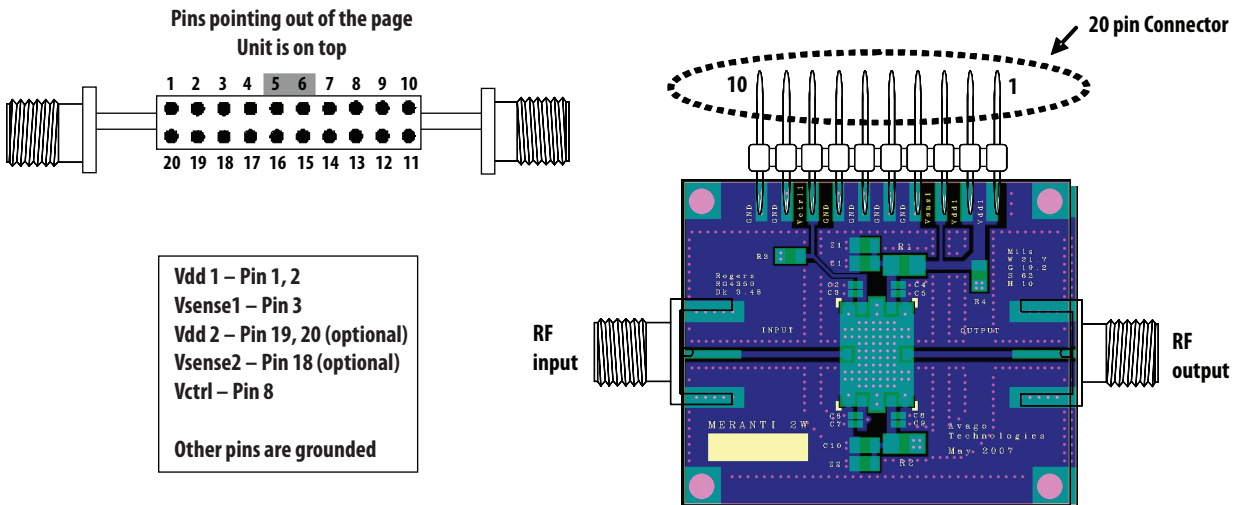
Pins pointing out of the page
Unit is on top

1 2 3 4 5 6 7 8 9 10

20 19 18 17 16 15 14 13 12 11

Vdd 1 – Pin 1, 2
Vsense1 – Pin 3
Vdd 2 – Pin 19, 20 (optional)
Vsense2 – Pin 18 (optional)
Vctrl – Pin 8

Other pins are grounded

20 pin Connector

10

1

GND GND Vctrl1 GND GND GND GND Vsns1 Vdd1 Vdd1

R3 Z1 R1 C1 C2 C3 C4 C5 R4

Rogers
RO4350
Dk 3.48

Mils
W 21.7
G 19.2
S 62
H 10

INPUT

OUTPUT

RF input

RF output

C6 C7 C8 C9 C10 Z2 R2

MERANTI 2W

avago
Technologies
May 2007